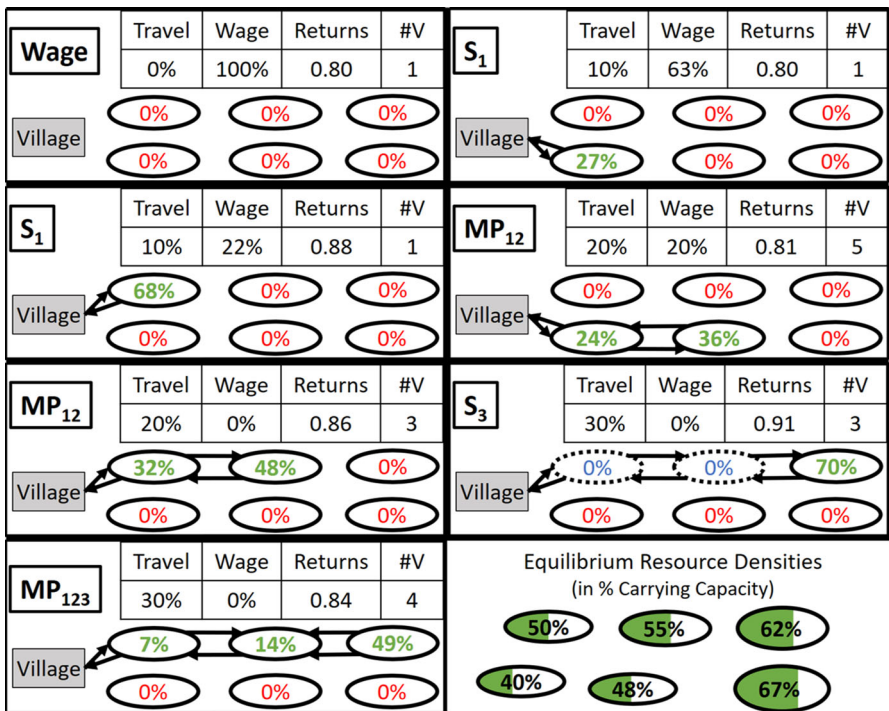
**Wage**

| Travel | Wage | Returns | #V |
|---|---|---|---|
| 0% | 100% | 0.80 | 1 |

Village
0% 0% 0%
0% 0% 0%

**$S_1$**

| Travel | Wage | Returns | #V |
|---|---|---|---|
| 10% | 63% | 0.80 | 1 |

Village
0% 0% 0%
27% 0% 0%

**$S_1$**

| Travel | Wage | Returns | #V |
|---|---|---|---|
| 10% | 22% | 0.88 | 1 |

Village
68% 0% 0%
0% 0% 0%

**$MP_{12}$**

| Travel | Wage | Returns | #V |
|---|---|---|---|
| 20% | 20% | 0.81 | 5 |

Village
0% 0% 0%
24% 36% 0%

**$MP_{12}$**

| Travel | Wage | Returns | #V |
|---|---|---|---|
| 20% | 0% | 0.86 | 3 |

Village
32% 48% 0%
0% 0% 0%

**$S_3$**

| Travel | Wage | Returns | #V |
|---|---|---|---|
| 30% | 0% | 0.91 | 3 |

Village
0% 0% 70%
0% 0% 0%

**$MP_{123}$**

| Travel | Wage | Returns | #V |
|---|---|---|---|
| 30% | 0% | 0.84 | 4 |

Village
7% 14% 49%
0% 0% 0%

Equilibrium Resource Densities
(in % Carrying Capacity)

50% 55% 62%
40% 48% 67%